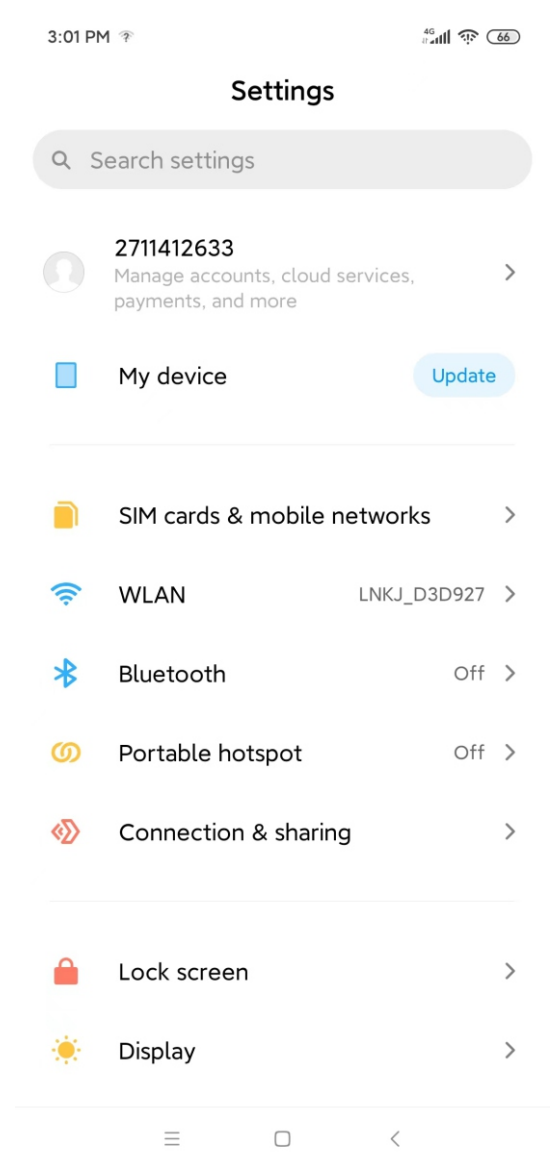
3:01 PM

4G 66

Settings

Search settings

2711412633
Manage accounts, cloud services, payments, and more

My device
Update

SIM cards & mobile networks

WLAN
LNKJ_D3D927

Bluetooth
Off

Portable hotspot
Off

Connection & sharing

Lock screen

Display